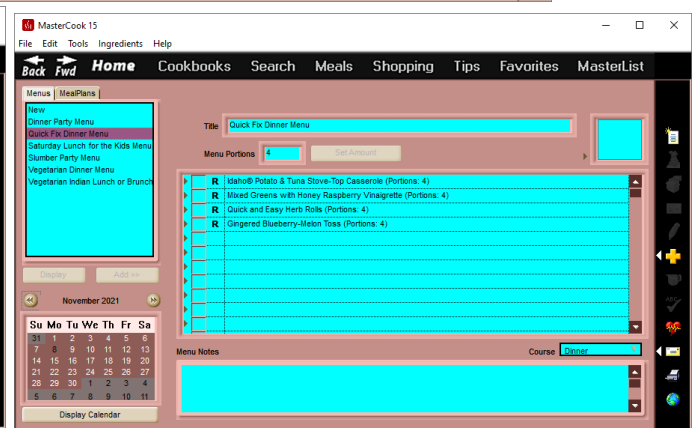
MasterCook 15

File Edit Tools Ingredients Help

Back Fwd Home Cookbooks Search Meals Shopping Tips Favorites MasterList

Menus MealPlans

New
Dinner Party Menu
Quick Fix Dinner Menu
Saturday Lunch for the Kids Menu
Slumber Party Menu
Vegetarian Dinner Menu
Vegetarian Indian Lunch or Brunch

Display Add >>

November 2021

| Su | Mo | Tu | We | Th | Fr | Sa |
|---|---|---|---|---|---|---|
| 31 | 1 | 2 | 3 | 4 | 5 | 6 |
| 7 | 8 | 9 | 10 | 11 | 12 | 13 |
| 14 | 15 | 16 | 17 | 18 | 19 | 20 |
| 21 | 22 | 23 | 24 | 25 | 26 | 27 |
| 28 | 29 | 30 | 1 | 2 | 3 | 4 |
| 5 | 6 | 7 | 8 | 9 | 10 | 11 |

Display Calendar

Title Quick Fix Dinner Menu

Menu Portions 4 Set Amount

R Idaho® Potato & Tuna Stove-Top Casserole (Portions: 4)
R Mixed Greens with Honey Raspberry Vinaigrette (Portions: 4)
R Quick and Easy Herb Rolls (Portions: 4)
R Gingered Blueberry-Melon Toss (Portions: 4)

Menu Notes

Course Dinner